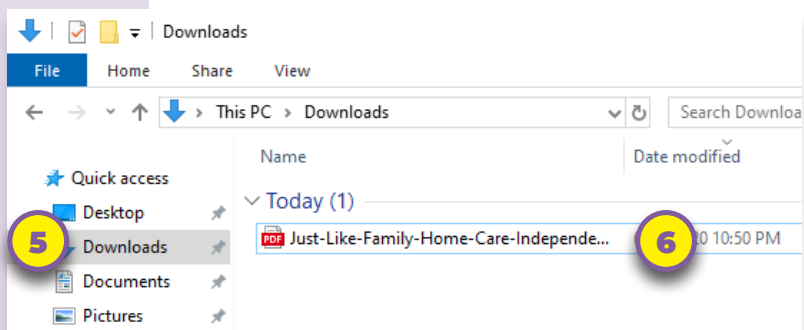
Downloads

File Home Share View

This PC > Downloads

Search Downloa

Name

Date modified

Today (1)

Quick access

Desktop

5

Downloads

Documents

Pictures

Just-Like-Family-Home-Care-Independe...

6

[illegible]0 10:50 PM